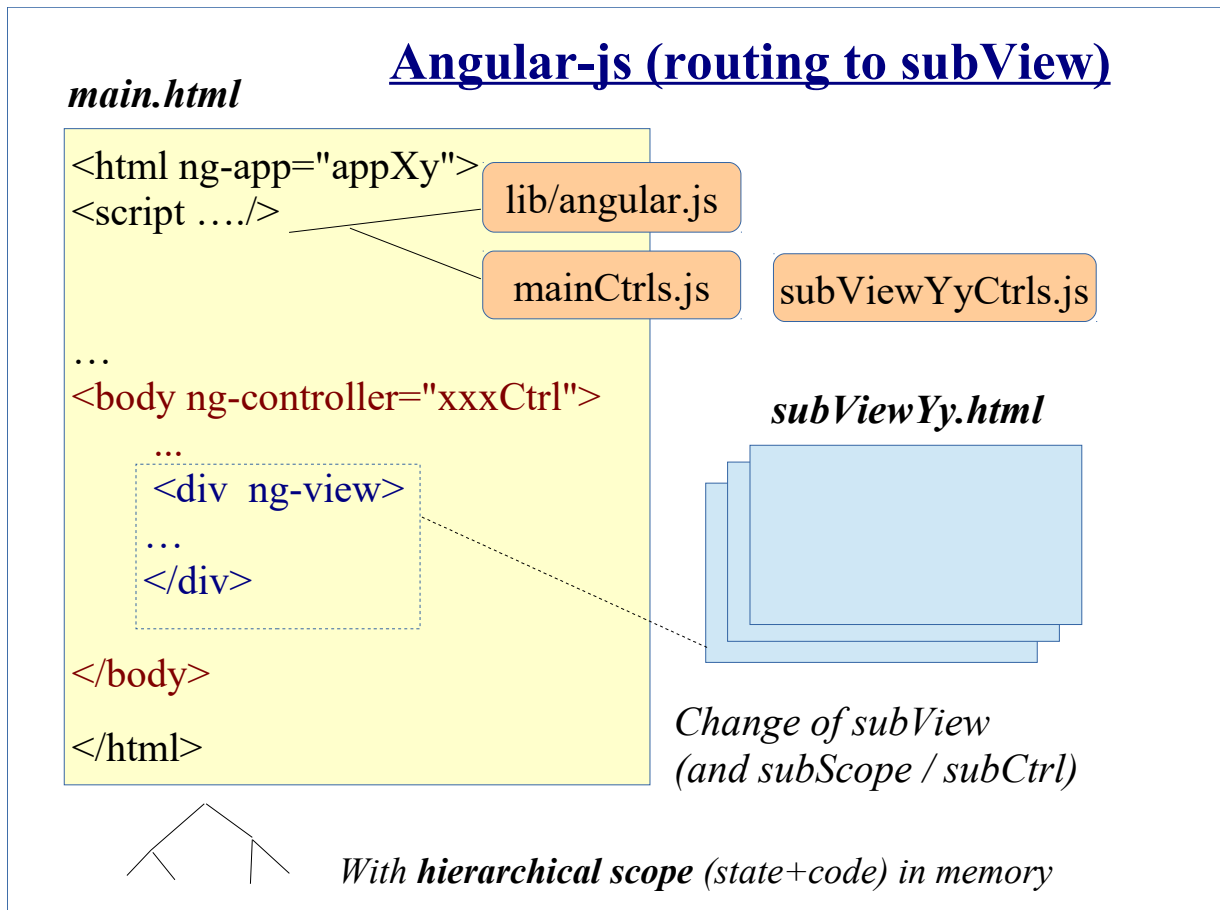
Angular-js (routing to subView)

main.html

<html ng-app="appXy">
<script …./>

…
<body ng-controller="xxxCtrl">
...
<div ng-view>
…
</div>

</body>

</html>

lib/angular.js

mainCtrls.js

subViewYyCtrls.js

subViewYy.html

Change of subView (and subScope / subCtrl)

With hierarchical scope (state+code) in memory